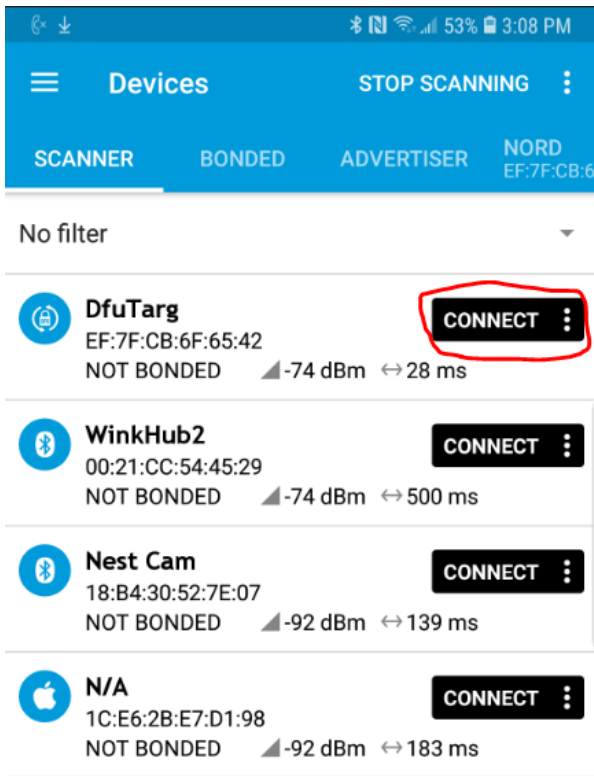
53% 3:08 PM

Devices STOP SCANNING

SCANNER BONDED ADVERTISER NORD EF:7F:CB:6

No filter

DfuTarg
EF:7F:CB:6F:65:42
NOT BONDED -74 dBm ↔ 28 ms
CONNECT

WinkHub2
00:21:CC:54:45:29
NOT BONDED -74 dBm ↔ 500 ms
CONNECT

Nest Cam
18:B4:30:52:7E:07
NOT BONDED -92 dBm ↔ 139 ms
CONNECT

N/A
1C:E6:2B:E7:D1:98
NOT BONDED -92 dBm ↔ 183 ms
CONNECT